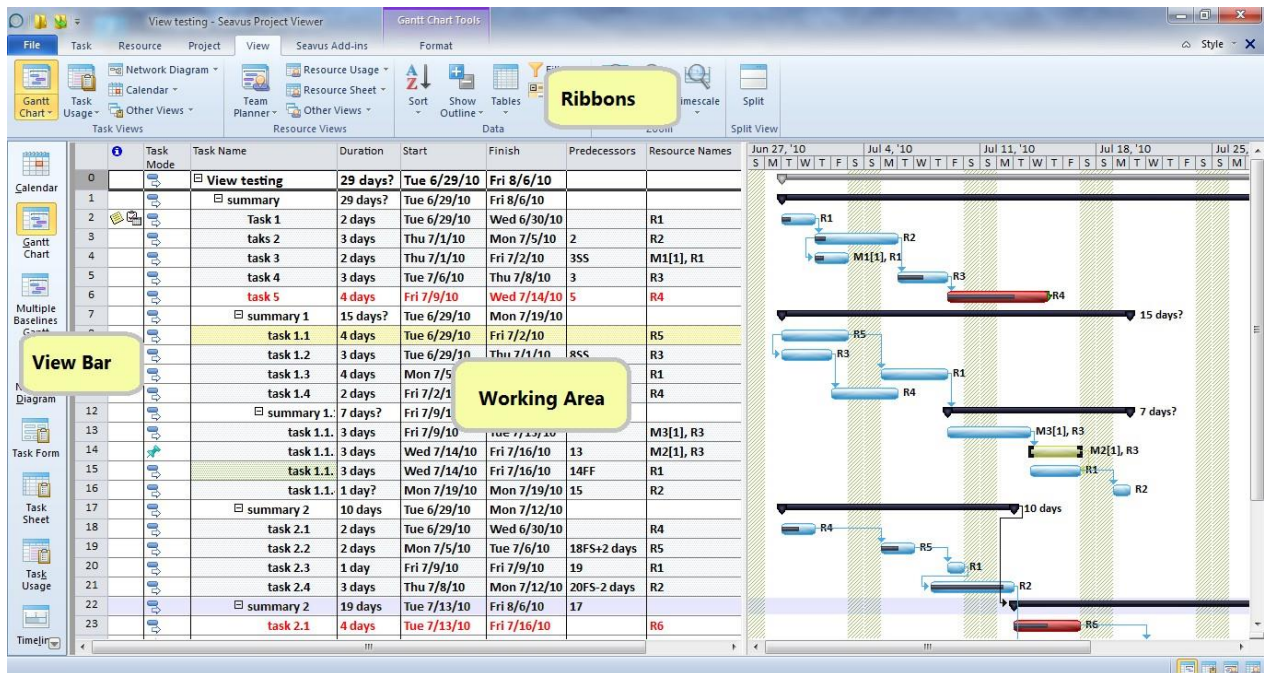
View testing - Seavus Project Viewer
Gantt Chart Tools
File Task Resource Project View Seavus Add-ins Format
Style

Gantt Chart
Task Usage
Network Diagram
Calendar
Other Views
Task Views
Team Planner
Resource Usage
Resource Sheet
Other Views
Resource Views
Sort
Show Outline
Tables
Data
Ribbons
Timescale
Zoom
Split
Split View

Calendar
Gantt Chart
Multiple Baselines Gantt
View Bar
Network Diagram
Task Form
Task Sheet
Task Usage
Timeline

| | | Task Mode | Task Name | Duration | Start | Finish | Predecessors | Resource Names |
|---|---|---|---|---|---|---|---|---|
| 0 | | | ⊟ View testing | 29 days? | Tue 6/29/10 | Fri 8/6/10 | | |
| 1 | | | ⊟ summary | 29 days? | Tue 6/29/10 | Fri 8/6/10 | | |
| 2 | | | Task 1 | 2 days | Tue 6/29/10 | Wed 6/30/10 | | R1 |
| 3 | | | taks 2 | 3 days | Thu 7/1/10 | Mon 7/5/10 | 2 | R2 |
| 4 | | | task 3 | 2 days | Thu 7/1/10 | Fri 7/2/10 | 3SS | M1[1], R1 |
| 5 | | | task 4 | 3 days | Tue 7/6/10 | Thu 7/8/10 | 3 | R3 |
| 6 | | | task 5 | 4 days | Fri 7/9/10 | Wed 7/14/10 | 5 | R4 |
| 7 | | | ⊟ summary 1 | 15 days? | Tue 6/29/10 | Mon 7/19/10 | | |
| | | | task 1.1 | 4 days | Tue 6/29/10 | Fri 7/2/10 | | R5 |
| | | | task 1.2 | 3 days | Tue 6/29/10 | Thu 7/1/10 | 8SS | R3 |
| | | | task 1.3 | 4 days | Mon 7/5 | | | R1 |
| | | | task 1.4 | 2 days | Fri 7/2/1 | | | R4 |
| 12 | | | ⊟ summary 1. | 7 days? | Fri 7/9/1 | | | |
| 13 | | | task 1.1. | 3 days | Fri 7/9/10 | | | M3[1], R3 |
| 14 | | | task 1.1. | 3 days | Wed 7/14/10 | Fri 7/16/10 | 13 | M2[1], R3 |
| 15 | | | task 1.1. | 3 days | Wed 7/14/10 | Fri 7/16/10 | 14FF | R1 |
| 16 | | | task 1.1. | 1 day? | Mon 7/19/10 | Mon 7/19/10 | 15 | R2 |
| 17 | | | ⊟ summary 2 | 10 days | Tue 6/29/10 | Mon 7/12/10 | | |
| 18 | | | task 2.1 | 2 days | Tue 6/29/10 | Wed 6/30/10 | | R4 |
| 19 | | | task 2.2 | 2 days | Mon 7/5/10 | Tue 7/6/10 | 18FS+2 days | R5 |
| 20 | | | task 2.3 | 1 day | Fri 7/9/10 | Fri 7/9/10 | 19 | R1 |
| 21 | | | task 2.4 | 3 days | Thu 7/8/10 | Mon 7/12/10 | 20FS-2 days | R2 |
| 22 | | | ⊟ summary 2 | 19 days | Tue 7/13/10 | Fri 8/6/10 | 17 | |
| 23 | | | task 2.1 | 4 days | Tue 7/13/10 | Fri 7/16/10 | | R6 |

Working Area

Jun 27, '10 Jul 4, '10 Jul 11, '10 Jul 18, '10 Jul 25,
S M T W T F S S M T W T F S S M T W T F S S M T W T F S S M
R1 R2 M1[1], R1 R3 R4 15 days? R5 R3 R1 R4 7 days? M3[1], R3 M2[1], R3 R1 R2 10 days R4 R5 R1 R2 R6